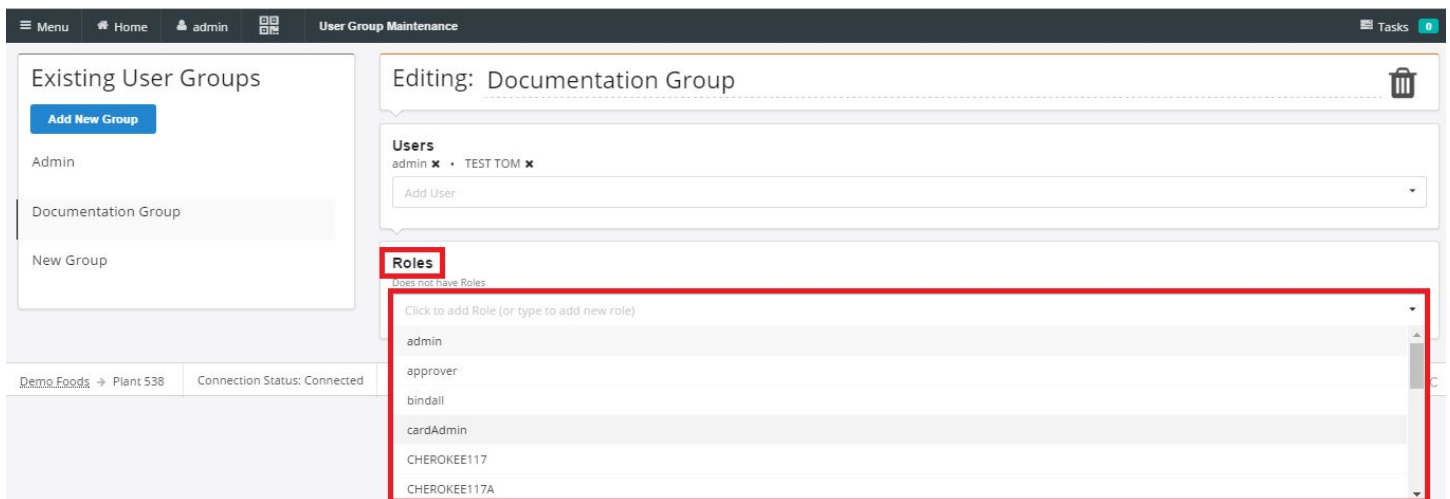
≡ Menu  Home  admin  User Group Maintenance  Tasks 0

Existing User Groups

Add New Group

Admin

Documentation Group

New Group

Editing: Documentation Group

Users
admin ✖ • TEST TOM ✖

Add User

Roles
Does not have Roles

Click to add Role (or type to add new role)

admin
approver
bindall
cardAdmin
CHEROKEE117
CHEROKEE117A

Demo Foods → Plant 538  Connection Status: Connected  C